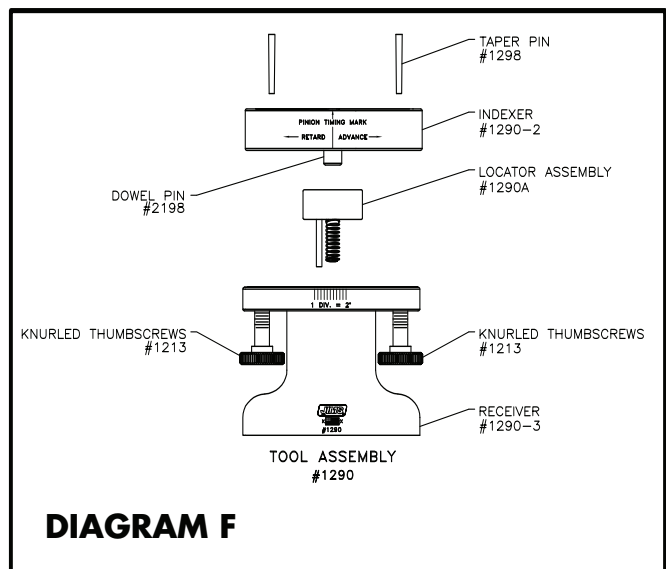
TAPER PIN
#1298

PINION TIMING MARK
RETARD | ADVANCE

INDEXER
#1290-2

DOWEL PIN
#2198

LOCATOR ASSEMBLY
#1290A

1 DIV. = 2°

KNURLED THUMBSCREWS
#1213

KNURLED THUMBSCREWS
#1213

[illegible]
#1290

RECEIVER
#1290-3

TOOL ASSEMBLY
#1290

DIAGRAM F